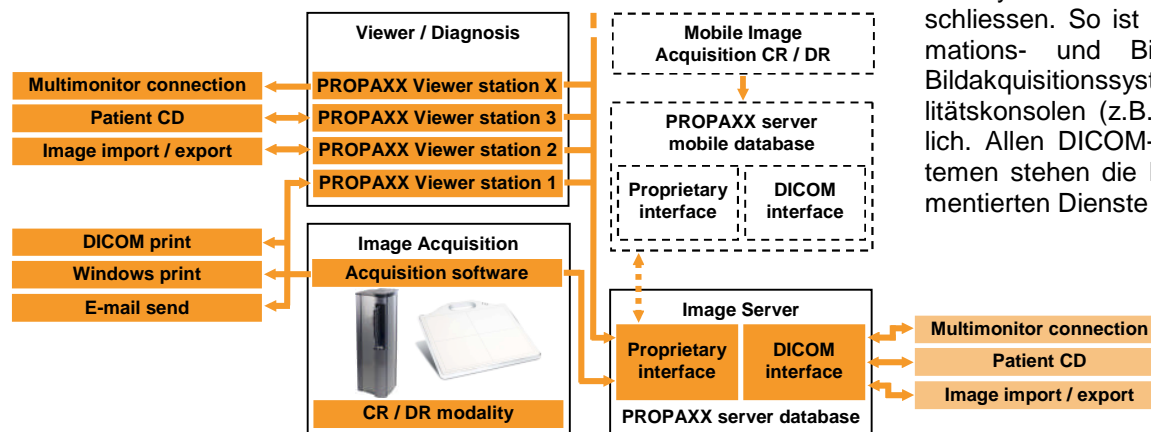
Viewer / Diagnosis

Multimonitor connection
PROPAXX Viewer station X
Patient CD
PROPAXX Viewer station 3
Image import / export
PROPAXX Viewer station 2
PROPAXX Viewer station 1

Mobile Image Acquisition CR / DR

PROPAXX server mobile database

Proprietary interface
DICOM interface

schliessen. So ist mations- und Bi Bildakquisitionssyst litätskonsolen (z.B. lich. Allen DICOM- temen stehen die mentierten Dienste

DICOM print
Windows print
E-mail send

Image Acquisition
Acquisition software

CR / DR modality

Image Server
Proprietary interface
DICOM interface
PROPAXX server database

Multimonitor connection
Patient CD
Image import / export